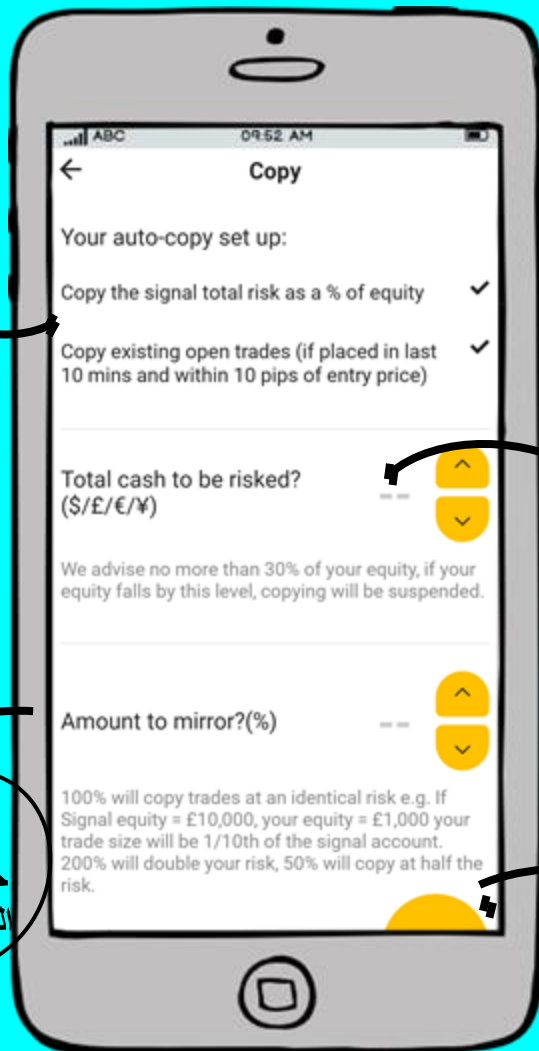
ABC 09:52 AM

Copy

Your auto-copy set up:

Copy the signal total risk as a % of equity ✓

Copy existing open trades (if placed in last 10 mins and within 10 pips of entry price) ✓

Total cash to be risked? ($/£/€/¥)

--

We advise no more than 30% of your equity, if your equity falls by this level, copying will be suspended.

Amount to mirror?(%)

--

100% will copy trades at an identical risk e.g. If Signal equity = £10,000, your equity = £1,000 your trade size will be 1/10th of the signal account. 200% will double your risk, 50% will copy at half the risk.